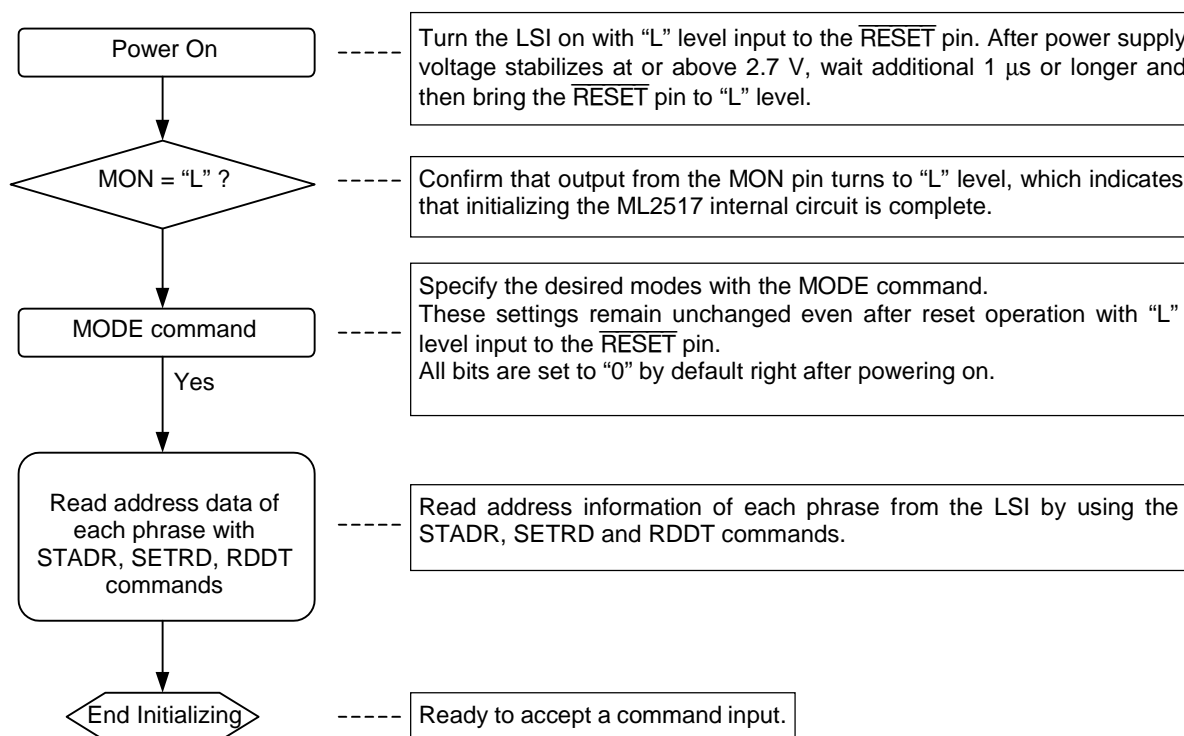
Power On

Turn the LSI on with “L” level input to the $\overline{\text{RESET}}$ pin. After power supply voltage stabilizes at or above 2.7 V, wait additional 1 μs or longer and then bring the $\overline{\text{RESET}}$ pin to “L” level.

MON = “L” ?

Confirm that output from the MON pin turns to “L” level, which indicates that initializing the ML2517 internal circuit is complete.

MODE command

Yes

Specify the desired modes with the MODE command.
These settings remain unchanged even after reset operation with “L” level input to the $\overline{\text{RESET}}$ pin.
All bits are set to “0” by default right after powering on.

Read address data of each phrase with STADR, SETRD, RDDT commands

Read address information of each phrase from the LSI by using the STADR, SETRD and RDDT commands.

End Initializing

Ready to accept a command input.